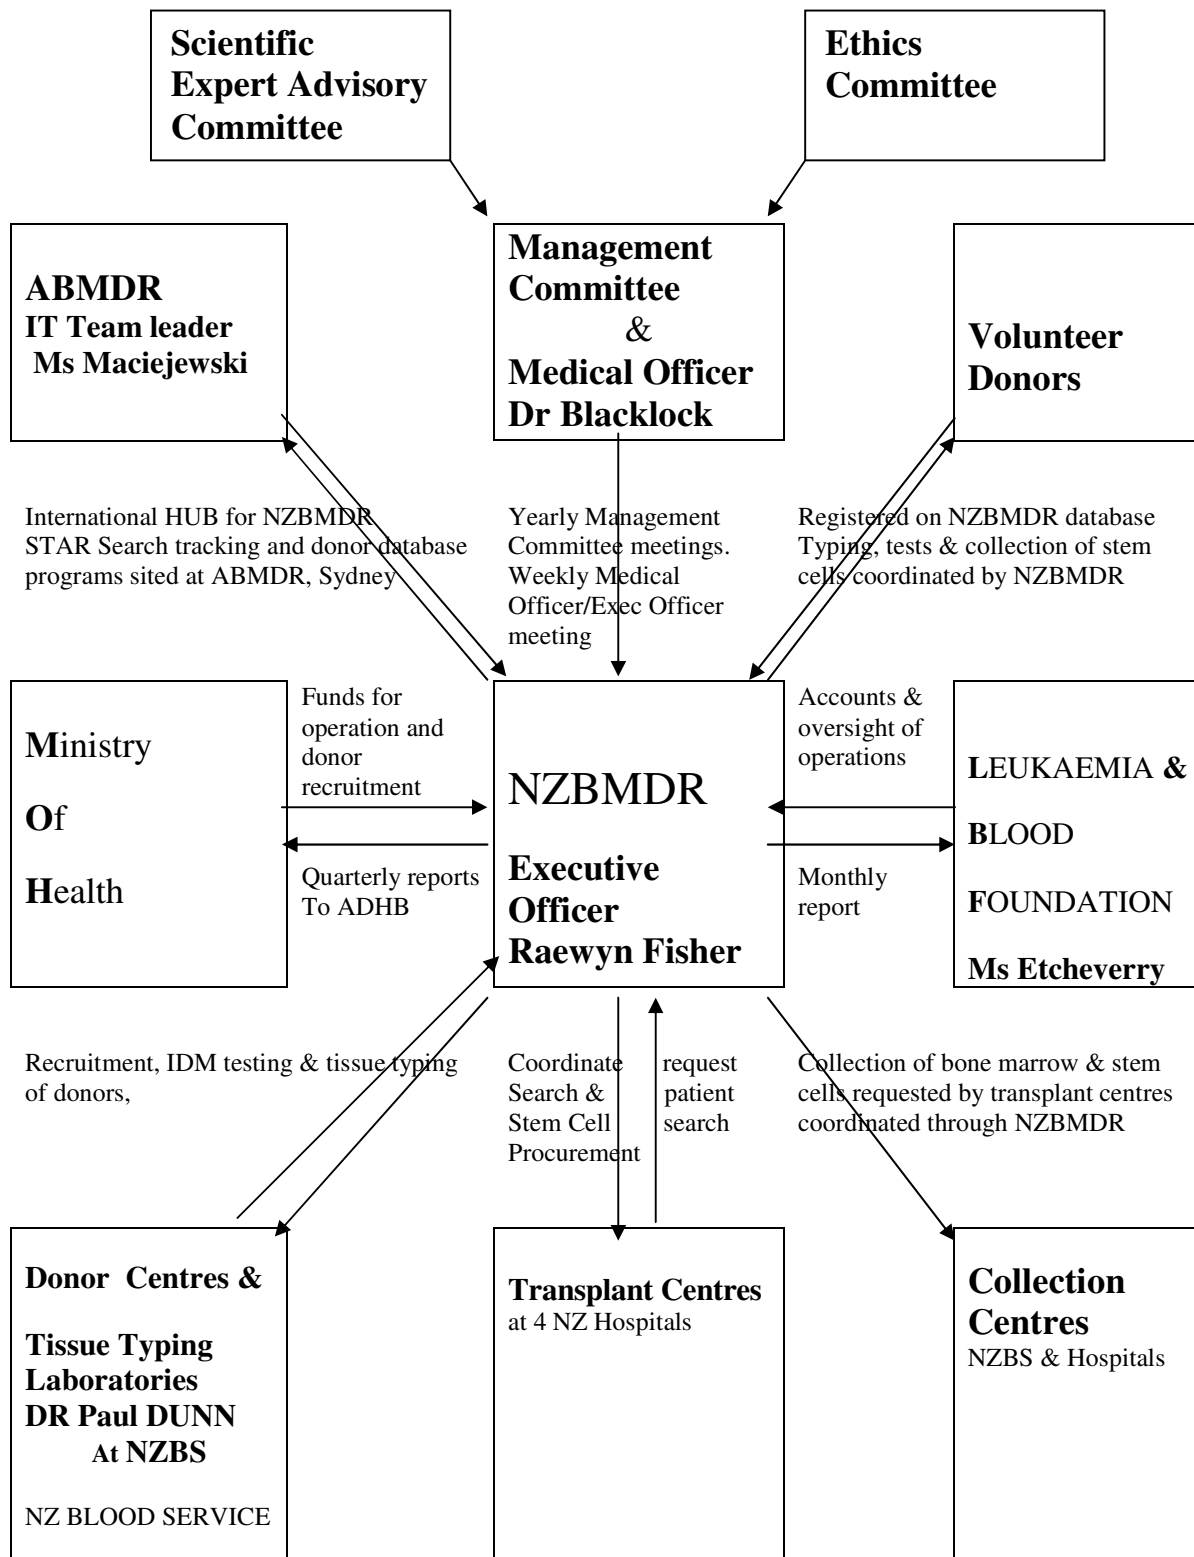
Scientific Expert Advisory Committee

Ethics Committee

ABMDR
IT Team leader
Ms Maciejewski

Management Committee
&
Medical Officer
Dr Blacklock

Volunteer Donors

International HUB for NZBMDR STAR Search tracking and donor database programs sited at ABMDR, Sydney

Yearly Management Committee meetings. Weekly Medical Officer/Exec Officer meeting

Registered on NZBMDR database Typing, tests & collection of stem cells coordinated by NZBMDR

Ministry
Of
Health

Funds for operation and donor recruitment

Quarterly reports To ADHB

NZBMDR

Executive Officer
Raewyn Fisher

Accounts & oversight of operations

Monthly report

LEUKAEMIA &
BLOOD
FOUNDATION
Ms Etcheverry

Recruitment, IDM testing & tissue typing of donors,

Coordinate Search & Stem Cell Procurement

request patient search

Collection of bone marrow & stem cells requested by transplant centres coordinated through NZBMDR

Donor Centres &
Tissue Typing Laboratories
DR Paul DUNN
At NZBS

NZ BLOOD SERVICE

Transplant Centres
at 4 NZ Hospitals

Collection Centres
NZBS & Hospitals